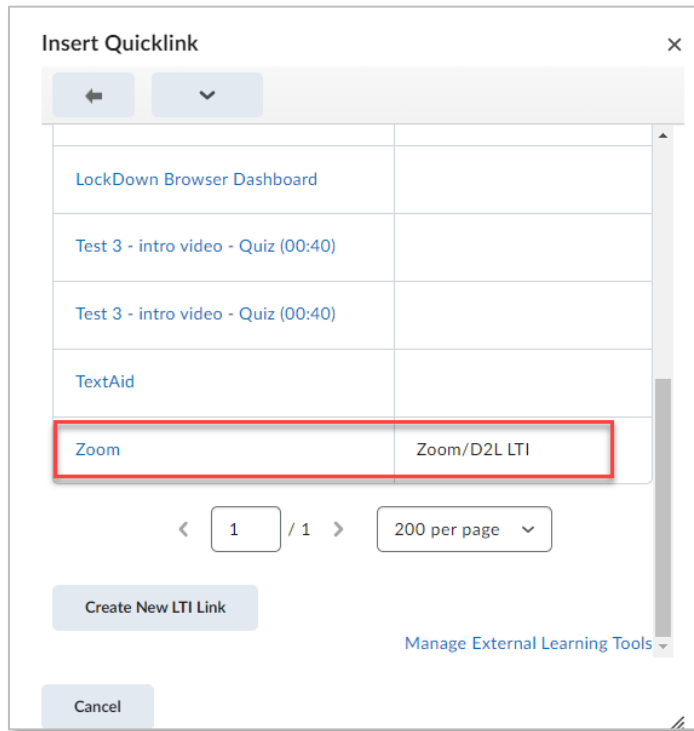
Insert Quicklink

×

| | |
|---|---|
| LockDown Browser Dashboard | |
| Test 3 - intro video - Quiz (00:40) | |
| Test 3 - intro video - Quiz (00:40) | |
| TextAid | |
| Zoom | Zoom/D2L LTI |

1 / 1

200 per page

Create New LTI Link

Manage External Learning Tools

Cancel